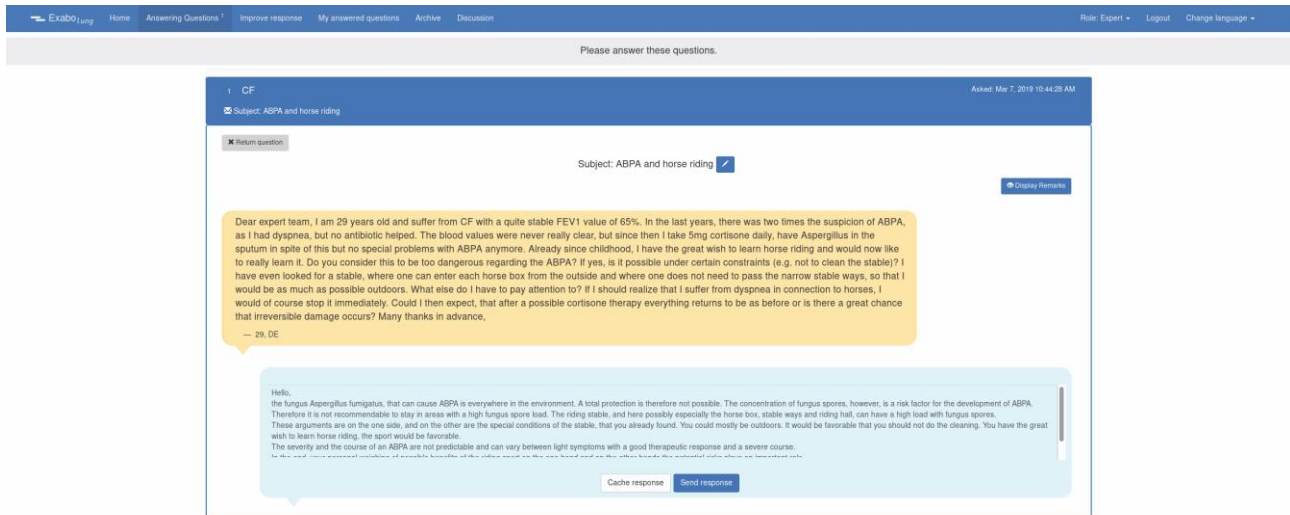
Exabo Lung Home Answering Questions 1 Improve response My answered questions Archive Discussion Role: Expert Logout Change language

Please answer these questions.

1 CF

Asked: Mar 7, 2019 10:44:28 AM

Subject: ABPA and horse riding

Return question

Subject: ABPA and horse riding

Display Remarks

Dear expert team, I am 29 years old and suffer from CF with a quite stable FEV1 value of 65%. In the last years, there was two times the suspicion of ABPA, as I had dyspnea, but no antibiotic helped. The blood values were never really clear, but since then I take 5mg cortisone daily, have Aspergillus in the sputum in spite of this but no special problems with ABPA anymore. Already since childhood, I have the great wish to learn horse riding and would now like to really learn it. Do you consider this to be too dangerous regarding the ABPA? If yes, is it possible under certain constraints (e.g. not to clean the stable)? I have even looked for a stable, where one can enter each horse box from the outside and where one does not need to pass the narrow stable ways, so that I would be as much as possible outdoors. What else do I have to pay attention to? If I should realize that I suffer from dyspnea in connection to horses, I would of course stop it immediately. Could I then expect, that after a possible cortisone therapy everything returns to be as before or is there a great chance that irreversible damage occurs? Many thanks in advance,

— 29, DE

Hello,
the fungus Aspergillus fumigatus, that can cause ABPA is everywhere in the environment. A total protection is therefore not possible. The concentration of fungus spores, however, is a risk factor for the development of ABPA. Therefore it is not recommendable to stay in areas with a high fungus spore load. The riding stable, and here possibly especially the horse box, stable ways and riding hall, can have a high load with fungus spores.
These arguments are on the one side, and on the other are the special conditions of the stable, that you already found. You could mostly be outdoors. It would be favorable that you should not do the cleaning. You have the great wish to learn horse riding, the sport would be favorable.
The severity and the course of an ABPA are not predictable and can vary between light symptoms with a good therapeutic response and a severe course.
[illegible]

Cache response Send response